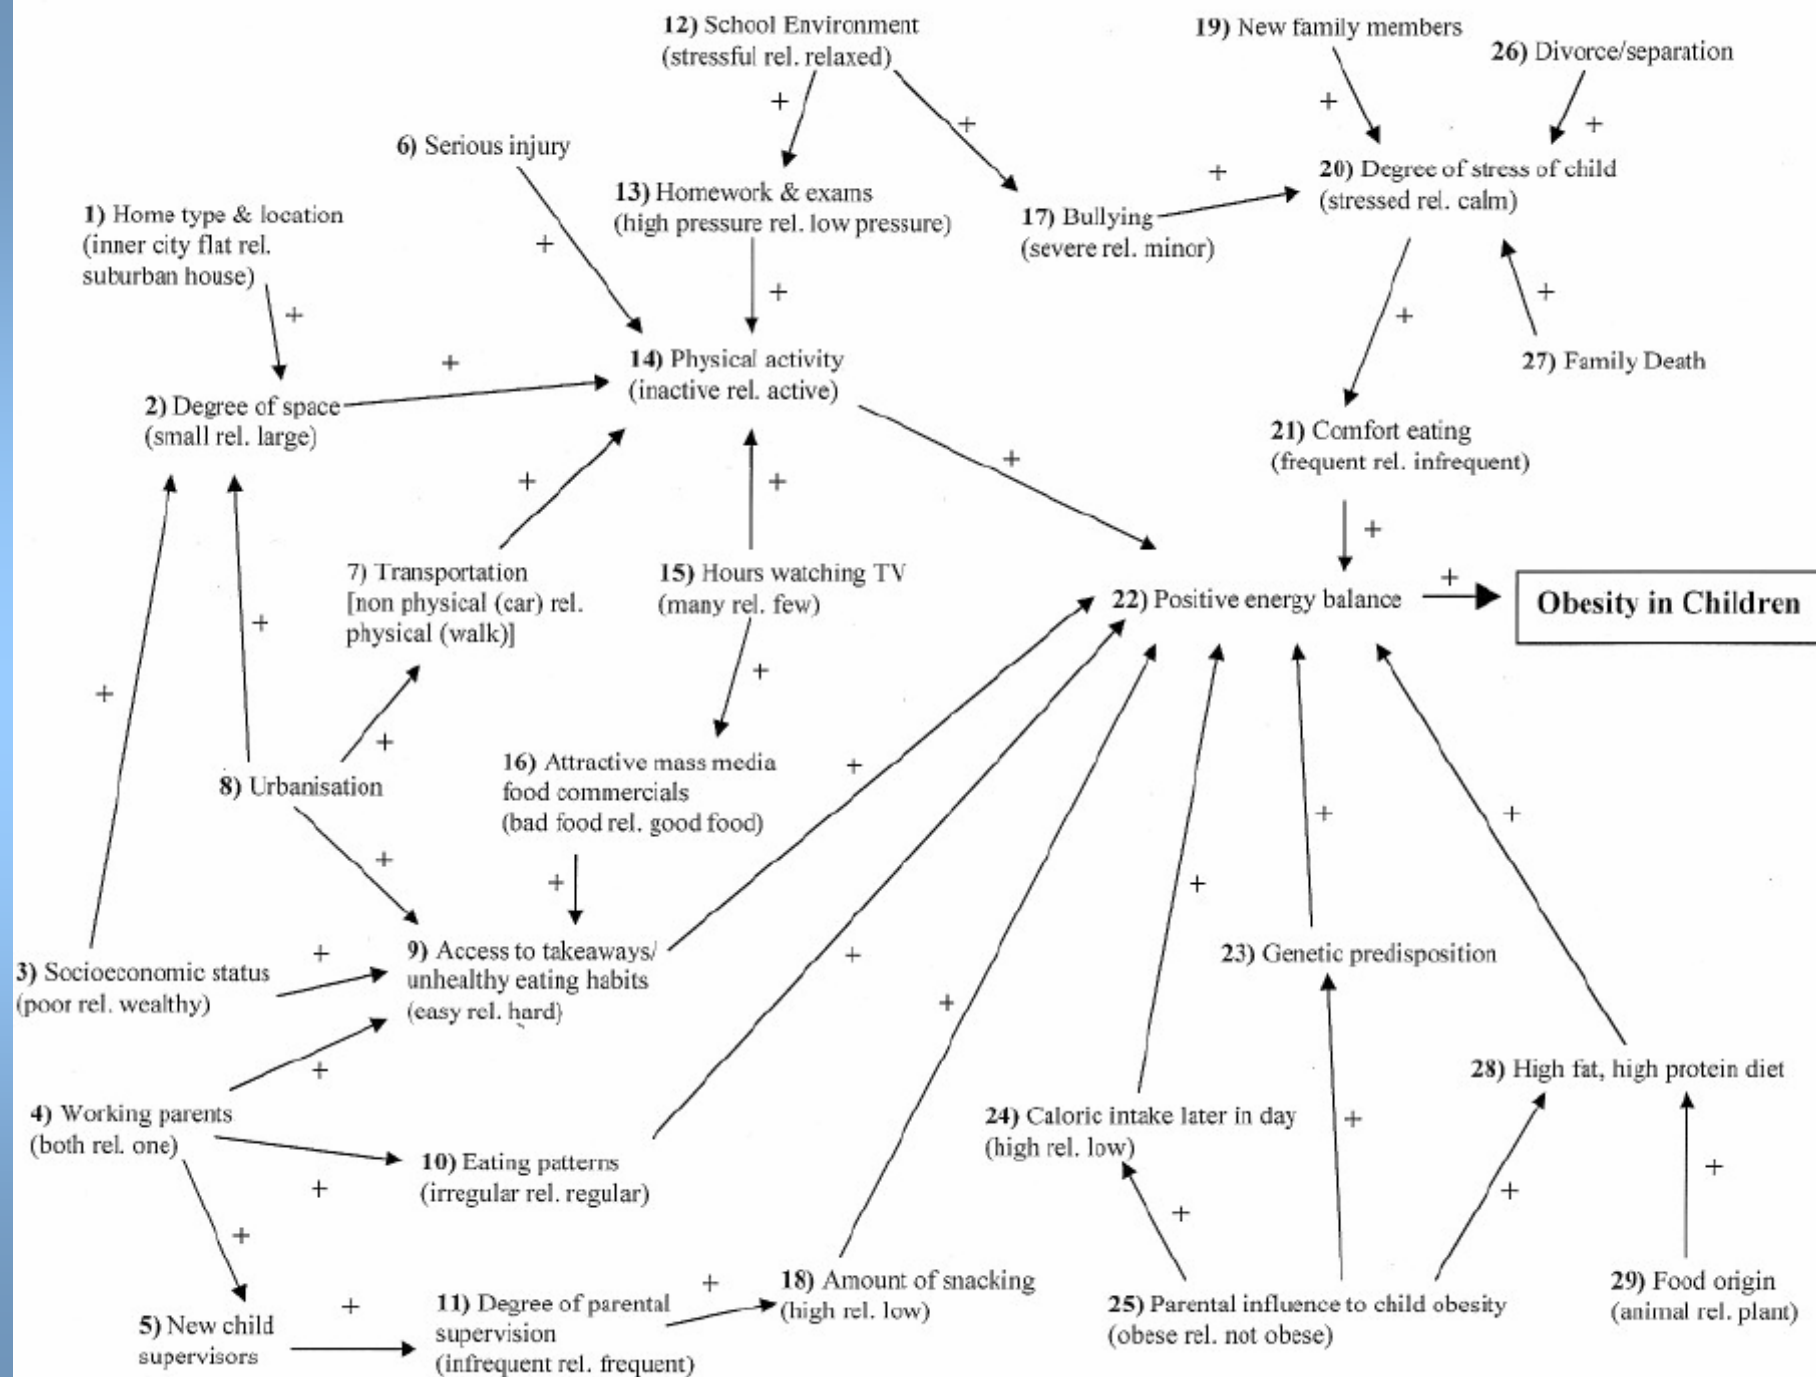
12) School Environment (stressful rel. relaxed)

19) New family members

26) Divorce/separation

6) Serious injury

13) Homework & exams (high pressure rel. low pressure)

20) Degree of stress of child (stressed rel. calm)

17) Bullying (severe rel. minor)

1) Home type & location (inner city flat rel. suburban house)

14) Physical activity (inactive rel. active)

27) Family Death

2) Degree of space (small rel. large)

21) Comfort eating (frequent rel. infrequent)

7) Transportation [non physical (car) rel. physical (walk)]

15) Hours watching TV (many rel. few)

22) Positive energy balance

Obesity in Children

8) Urbanisation

16) Attractive mass media food commercials (bad food rel. good food)

9) Access to takeaways/ unhealthy eating habits (easy rel. hard)

3) Socioeconomic status (poor rel. wealthy)

23) Genetic predisposition

28) High fat, high protein diet

4) Working parents (both rel. one)

24) Caloric intake later in day (high rel. low)

10) Eating patterns (irregular rel. regular)

5) New child supervisors

11) Degree of parental supervision (infrequent rel. frequent)

18) Amount of snacking (high rel. low)

25) Parental influence to child obesity (obese rel. not obese)

29) Food origin (animal rel. plant)

+ + + + + + + + + + + + + + + + + + + + + + + + + + + + + + + + + + + + + + +